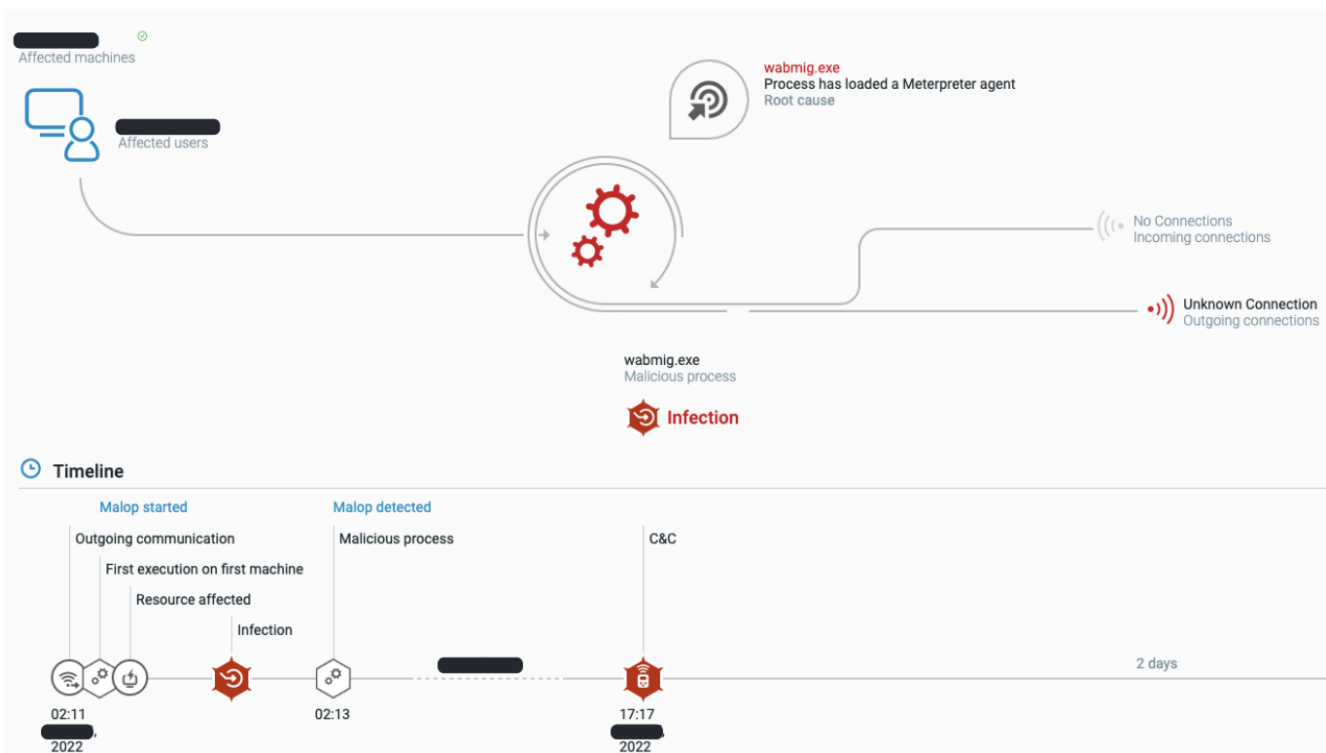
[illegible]
Affected machines

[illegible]
Affected users

wabmig.exe
Process has loaded a Meterpreter agent
Root cause

No Connections
Incoming connections

Unknown Connection
Outgoing connections

wabmig.exe
Malicious process

Infection

Timeline

Malop started

Outgoing communication

First execution on first machine

Resource affected

Infection

Malop detected

Malicious process

C&C

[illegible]

2 days

02:11
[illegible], 2022

02:13

17:17
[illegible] 2022